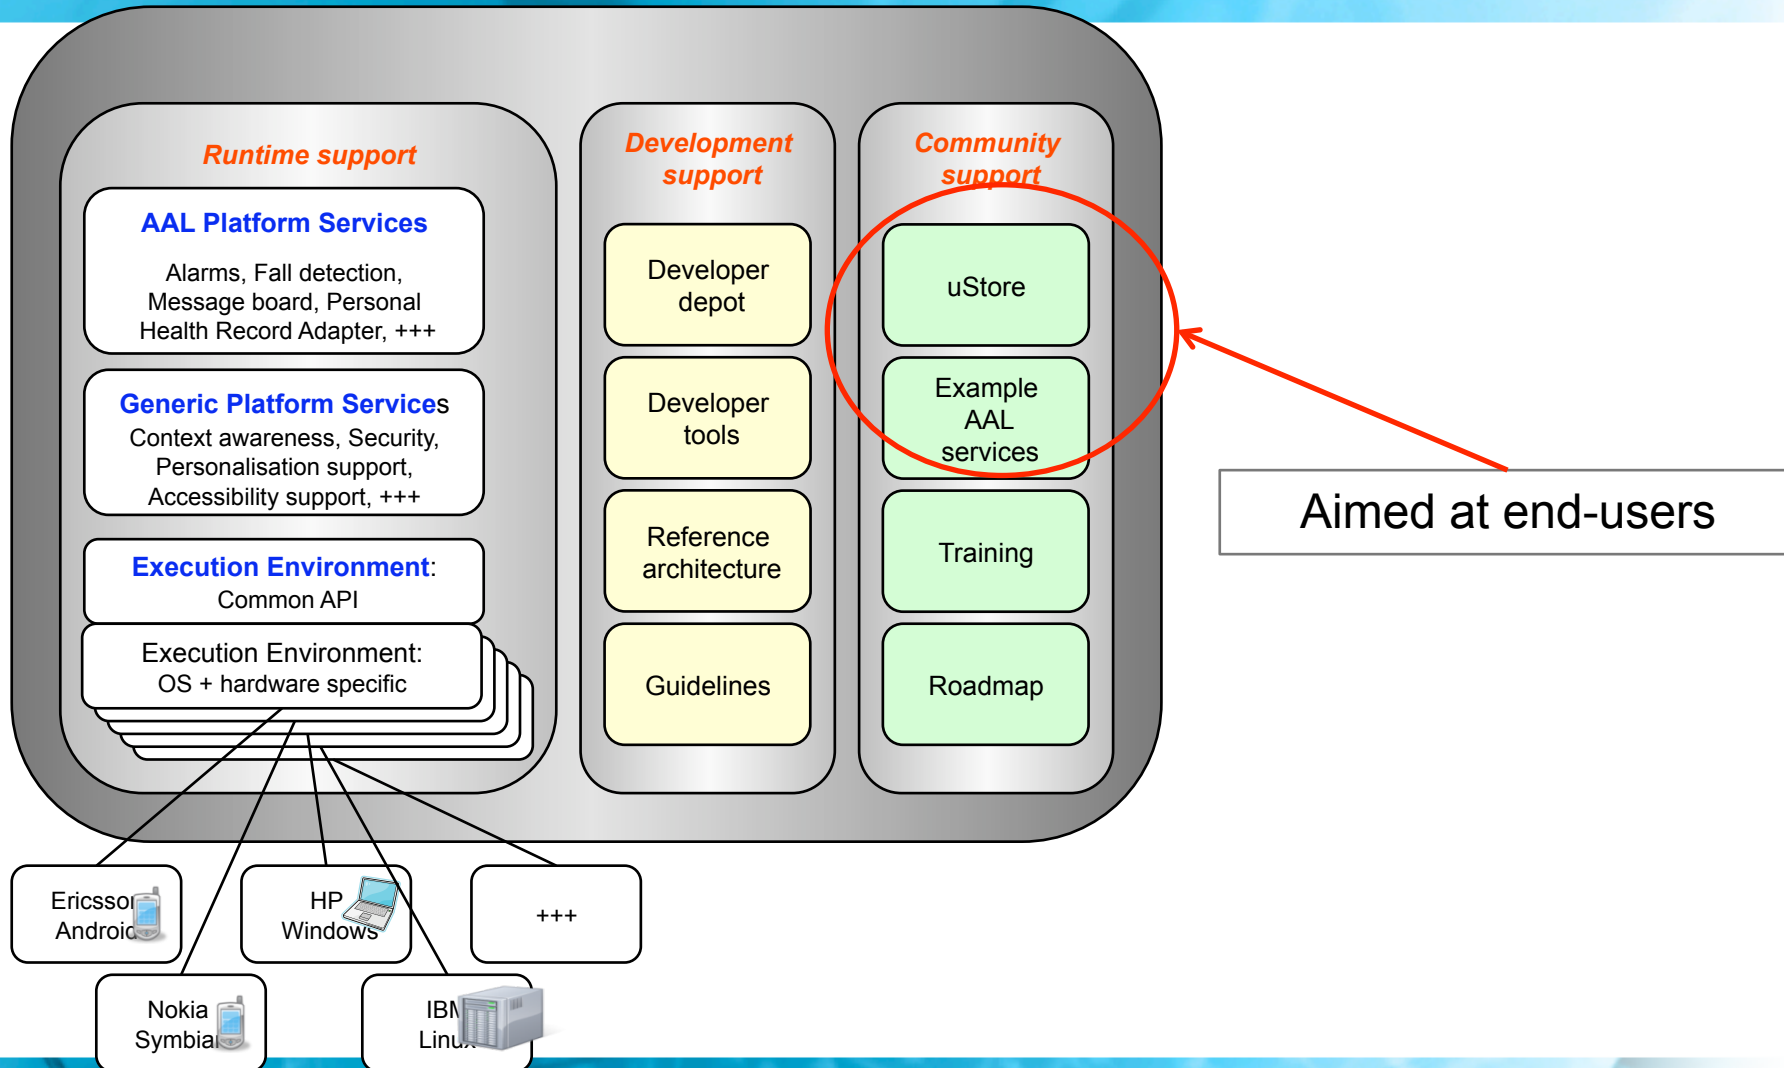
Runtime support

AAL Platform Services

Alarms, Fall detection, Message board, Personal Health Record Adapter, +++

Generic Platform Services

Context awareness, Security, Personalisation support, Accessibility support, +++

Execution Environment: Common API

Execution Environment: OS + hardware specific

Development support

Developer depot

Developer tools

Reference architecture

Guidelines

Community support

uStore

Example AAL services

Training

Roadmap

Aimed at end-users

Ericsson Android

HP Windows

+++

Nokia Symbian

IBM Linux